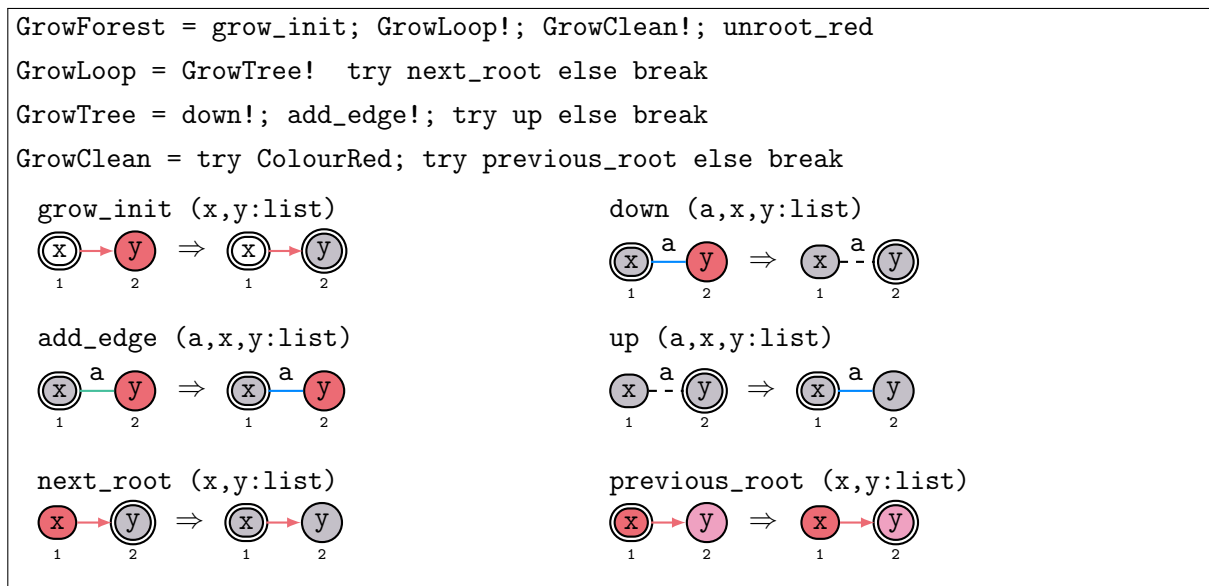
GrowForest = grow_init; GrowLoop!; GrowClean!; unroot_red

GrowLoop = GrowTree! try next_root else break

GrowTree = down!; add_edge!; try up else break

GrowClean = try ColourRed; try previous_root else break

grow_init (x,y:list)

x 1 → y 2 ⇒ x 1 → y 2

down (a,x,y:list)

x 1 a y 2 ⇒ x 1 a y 2

add_edge (a,x,y:list)

x 1 a y 2 ⇒ x 1 a y 2

up (a,x,y:list)

x 1 a y 2 ⇒ x 1 a y 2

next_root (x,y:list)

x 1 → y 2 ⇒ x 1 → y 2

previous_root (x,y:list)

x 1 → y 2 ⇒ x 1 → y 2